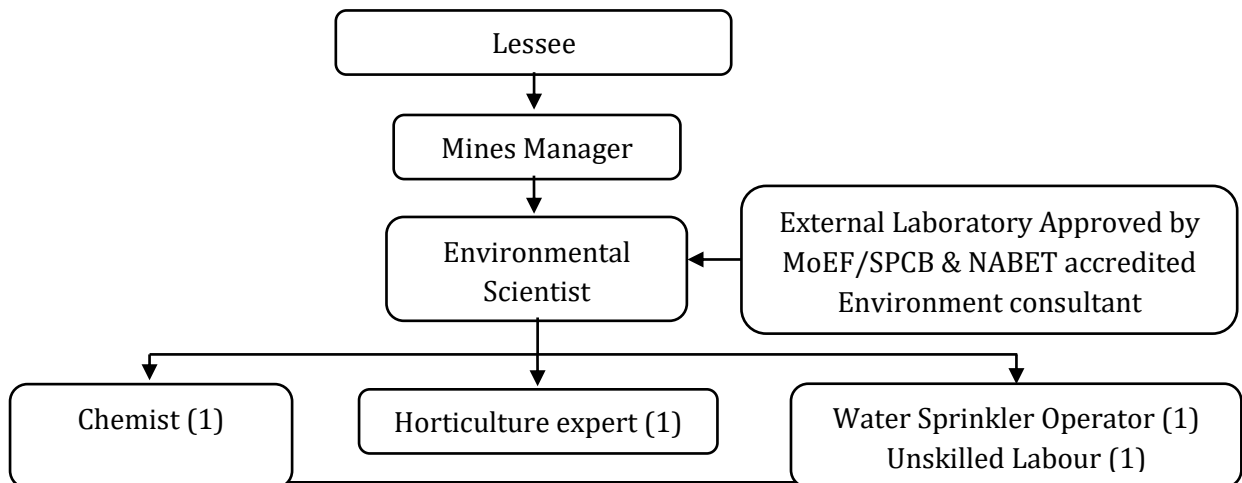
Lessee

Mines Manager

Environmental Scientist

External Laboratory Approved by MoEF/SPCB & NABET accredited Environment consultant

Chemist (1)

Horticulture expert (1)

Water Sprinkler Operator (1)
Unskilled Labour (1)